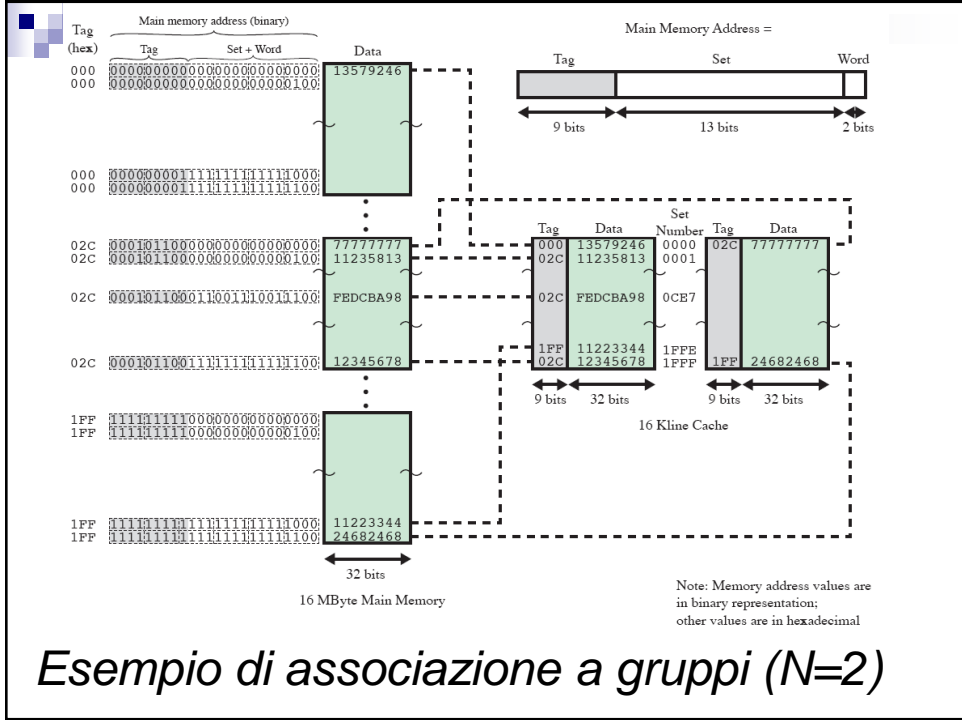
Tag (hex)

Main memory address (binary)

Tag Set + Word

Data

000 000000000000000000000000 13579246
000 000000000000000000000100

000 000000001111111111111000
000 000000001111111111111100

02C 000101100000000000000000 77777777
02C 000101100000000000000100 11235813

02C 000101100011001110011100 FEDCBA98

02C 000101100111111111111100 12345678

1FF 111111111000000000000000
1FF 111111111000000000000100

1FF 111111111111111111111000 11223344
1FF 111111111111111111111100 24682468

32 bits

16 MByte Main Memory

Main Memory Address =

Tag Set Word

9 bits 13 bits 2 bits

| Tag | Data | Set Number | Tag | Data |
|---|---|---|---|---|
| 000 | 13579246 | 0000 | 02C | 77777777 |
| 02C | 11235813 | 0001 | | |
| 02C | FEDCBA98 | 0CE7 | | |
| 1FF | 11223344 | 1FFE | | |
| 02C | 12345678 | 1FFF | 1FF | 24682468 |

9 bits 32 bits 9 bits 32 bits

16 Kline Cache

Note: Memory address values are in binary representation; other values are in hexadecimal

Esempio di associazione a gruppi (N=2)